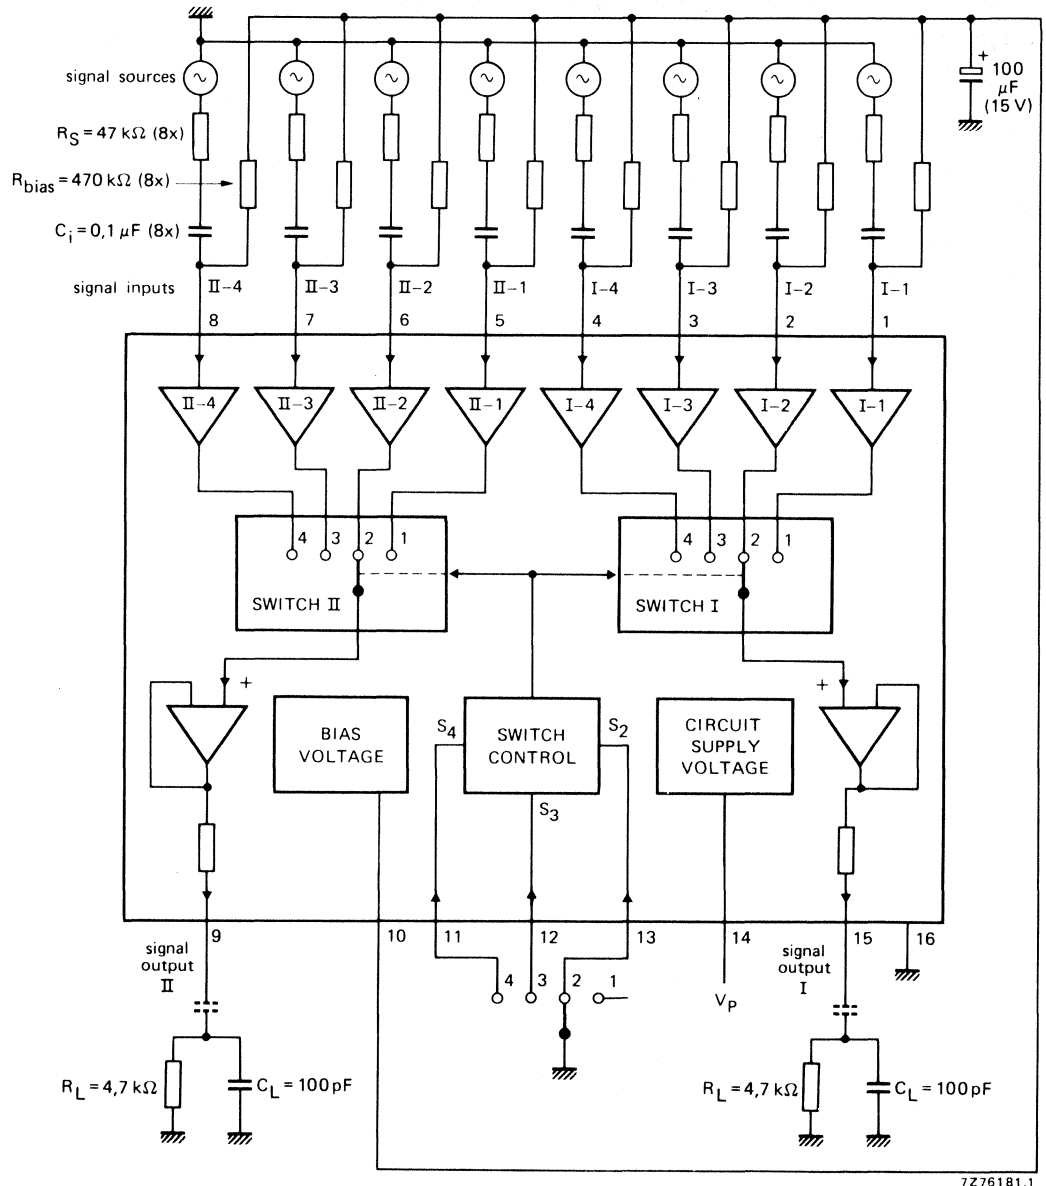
signal sources

$R_S = 47\ k\Omega$ (8x)

$R_{bias} = 470\ k\Omega$ (8x)

$C_i = 0,1\ \mu F$ (8x)

100 $\mu F$ (15 V)

signal inputs

II-4 II-3 II-2 II-1 I-4 I-3 I-2 I-1

8 7 6 5 4 3 2 1

II-4 II-3 II-2 II-1 I-4 I-3 I-2 I-1

4 3 2 1

SWITCH II

4 3 2 1

SWITCH I

+

BIAS VOLTAGE

$S_4$

SWITCH CONTROL

$S_2$

$S_3$

CIRCUIT SUPPLY VOLTAGE

+

9 10 11 12 13 14 15 16

signal output II

4 3 2 1

$V_P$

signal output I

$R_L = 4,7\ k\Omega$

$C_L = 100\ pF$

$R_L = 4,7\ k\Omega$

$C_L = 100\ pF$

7Z76181.1